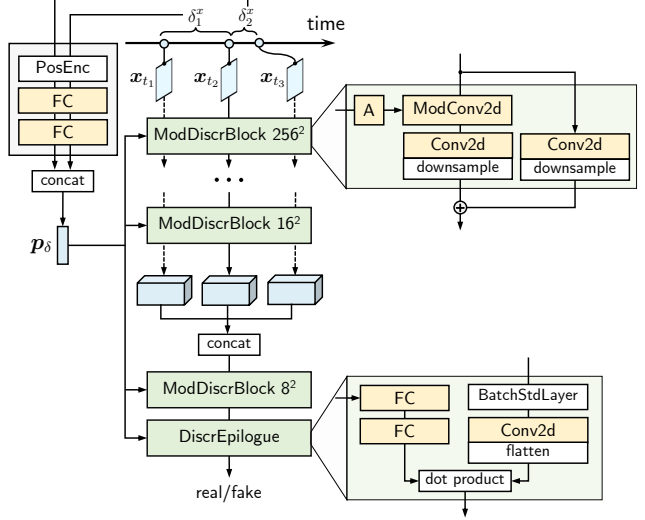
$\delta_1^x$ $\delta_2^x$ time

PosEnc

FC

FC

concat

$\boldsymbol{p}_\delta$

$\boldsymbol{x}_{t_1}$ $\boldsymbol{x}_{t_2}$ $\boldsymbol{x}_{t_3}$

ModDiscrBlock $256^2$

...

ModDiscrBlock $16^2$

concat

ModDiscrBlock $8^2$

DiscrEpilogue

real/fake

A

ModConv2d

Conv2d
downsample

Conv2d
downsample

FC

FC

BatchStdLayer

Conv2d
flatten

dot product